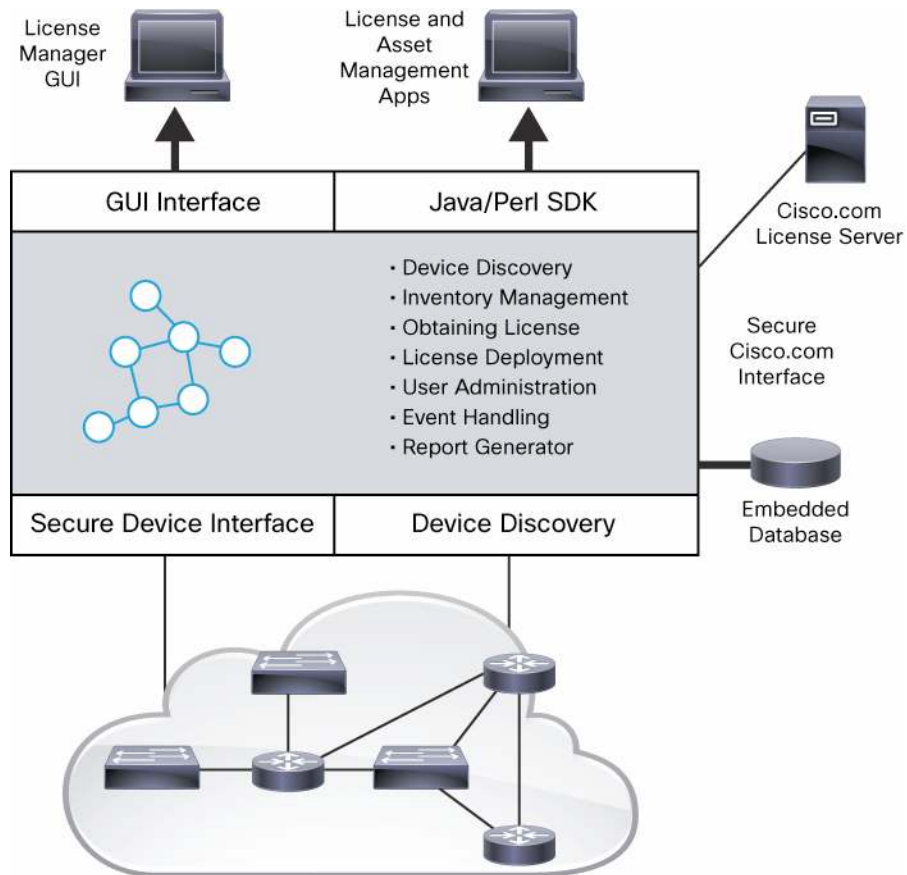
License Manager GUI

License and Asset Management Apps

GUI Interface

Java/Perl SDK

Cisco.com License Server

• Device Discovery
• Inventory Management
• Obtaining License
• License Deployment
• User Administration
• Event Handling
• Report Generator

Secure Cisco.com Interface

Embedded Database

Secure Device Interface

Device Discovery